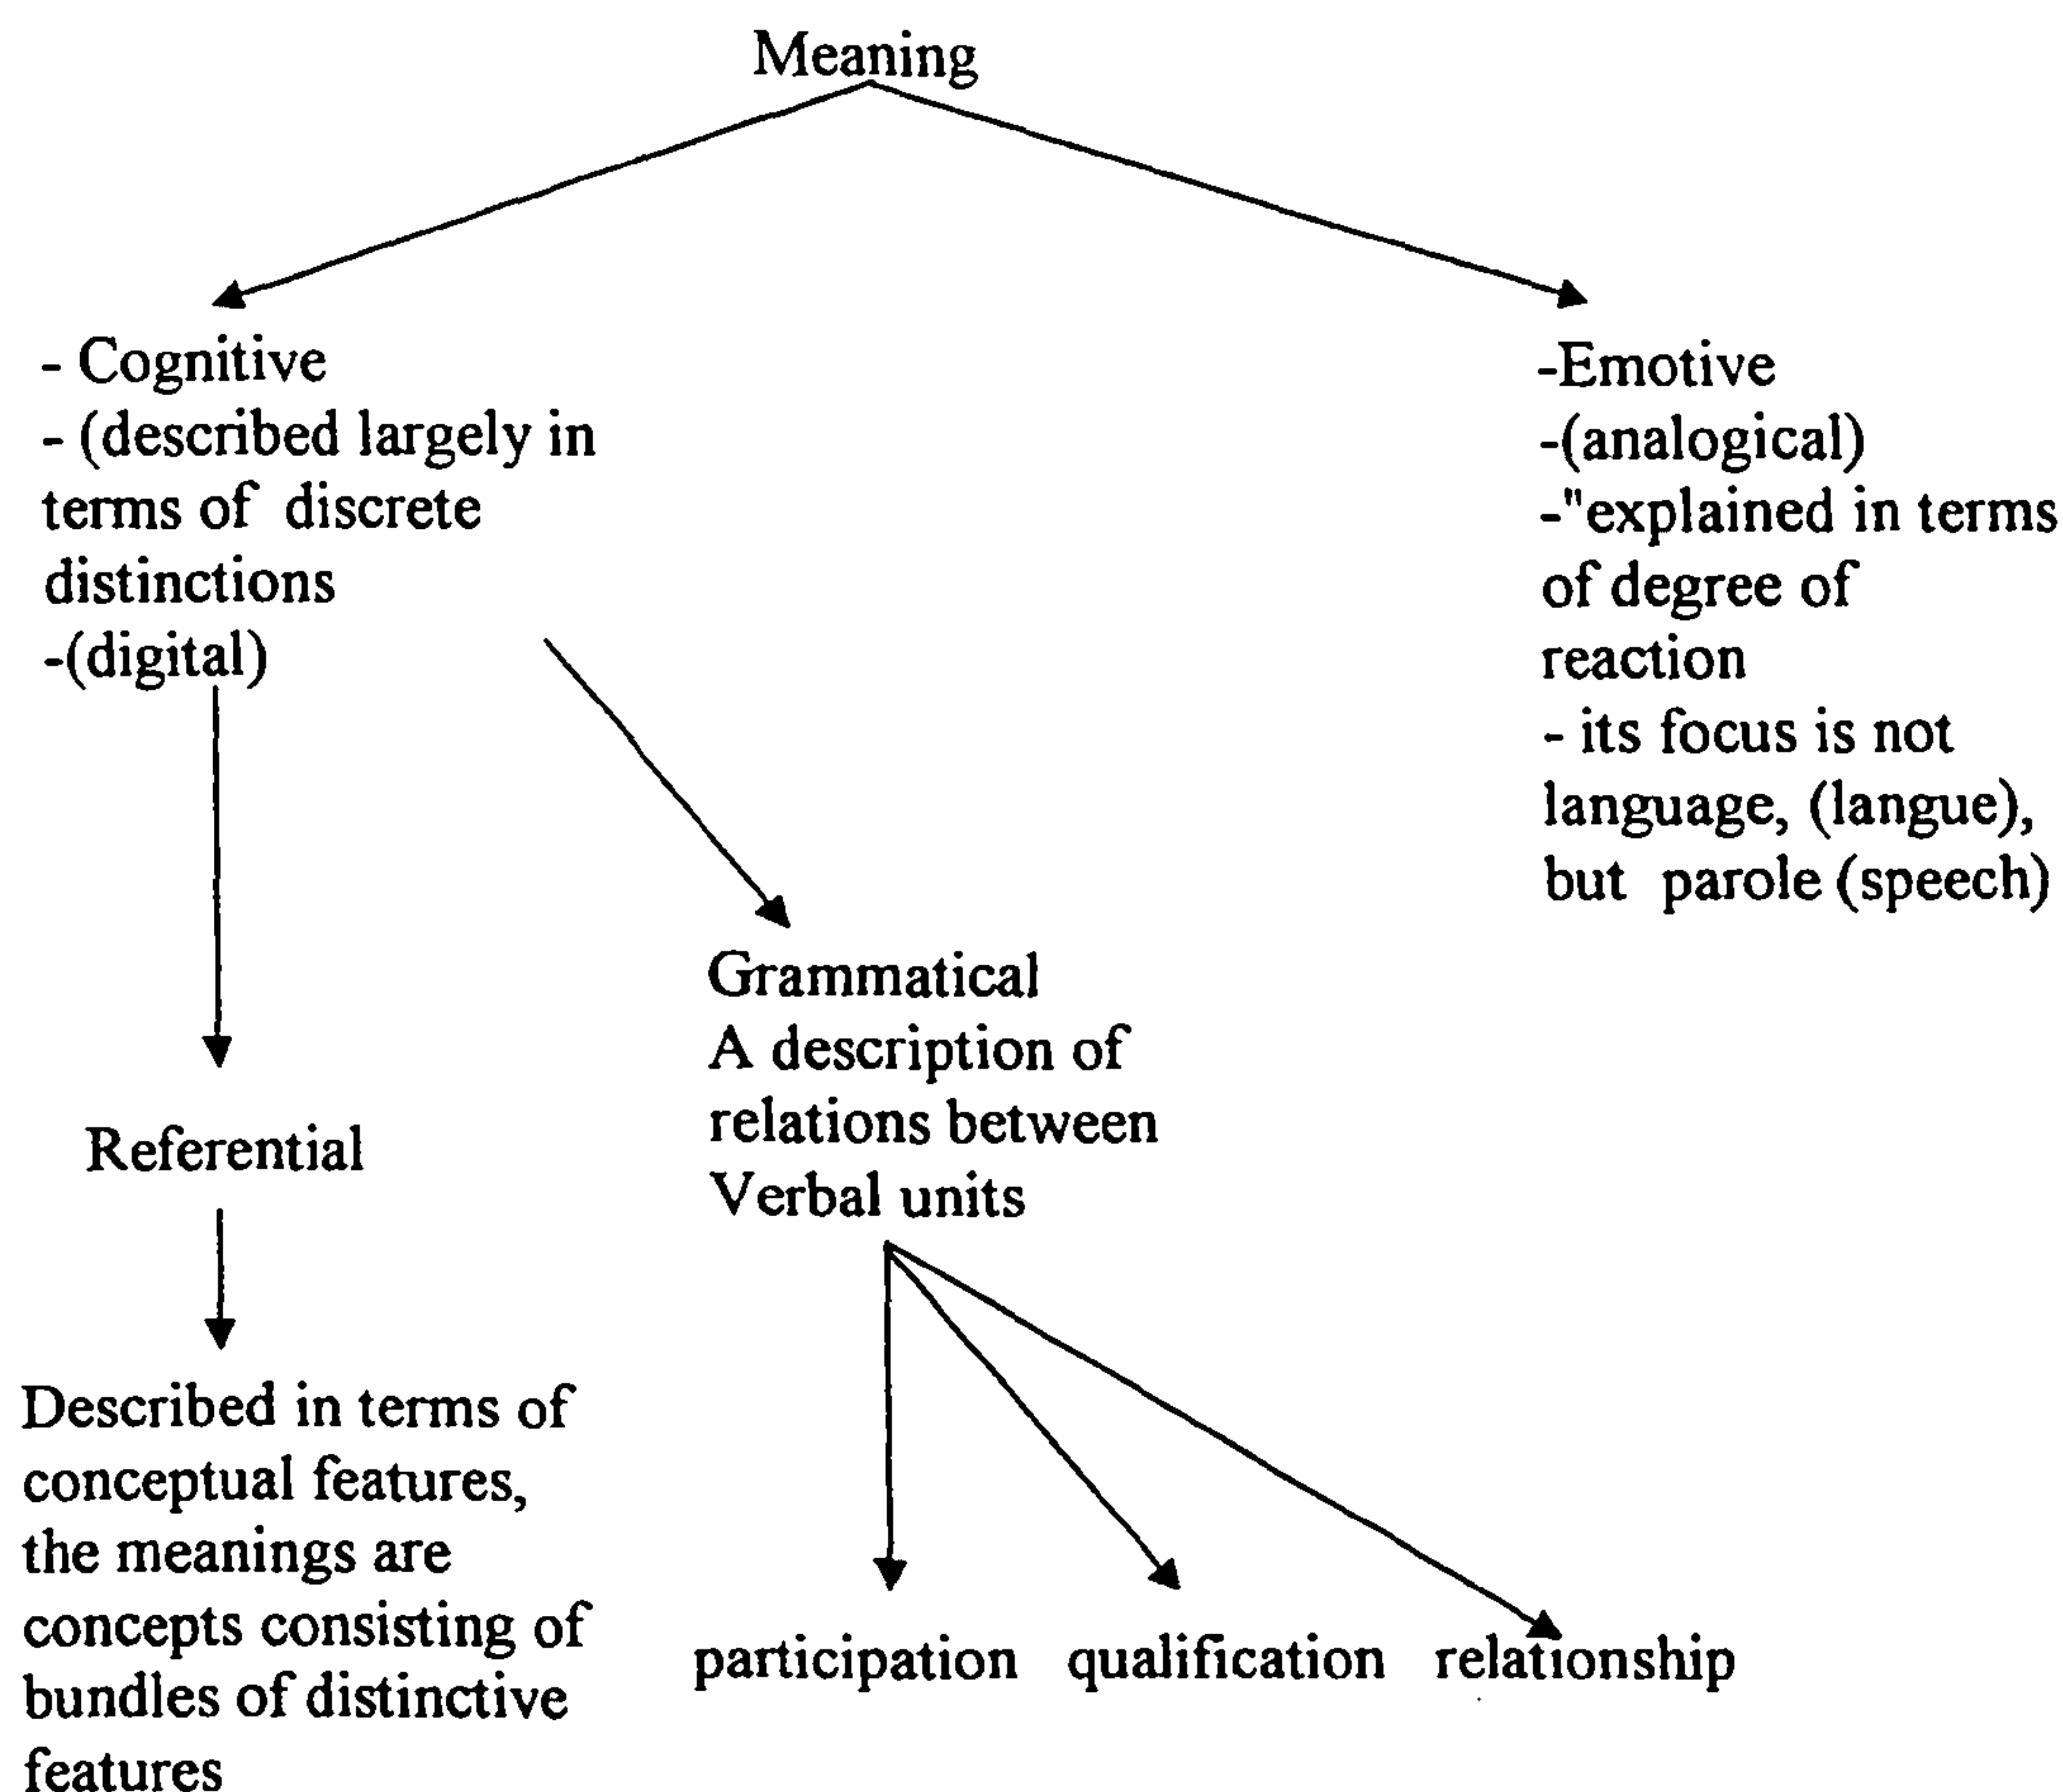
Meaning

- Cognitive
- (described largely in terms of discrete distinctions
-(digital)

-Emotive
-(analogical)
-"explained in terms of degree of reaction
- its focus is not language, (langue), but parole (speech)

Referential

Described in terms of conceptual features, the meanings are concepts consisting of bundles of distinctive features

Grammatical
A description of relations between Verbal units

participation qualification relationship